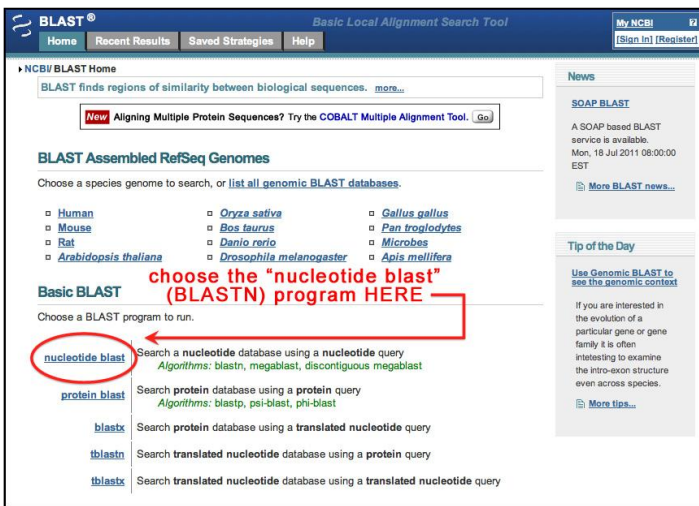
BLAST®

Basic Local Alignment Search Tool

Home | Recent Results | Saved Strategies | Help

My NCBI ?
[Sign In] [Register]

NCBI/ BLAST Home

BLAST finds regions of similarity between biological sequences. more...

New Aligning Multiple Protein Sequences? Try the COBALT Multiple Alignment Tool. Go

BLAST Assembled RefSeq Genomes

Choose a species genome to search, or list all genomic BLAST databases.

| | | |
|---|---|---|
| Human | Oryza sativa | Gallus gallus |
| Mouse | Bos taurus | Pan troglodytes |
| Rat | Danio rerio | Microbes |
| Arabidopsis thaliana | Drosophila melanogaster | Apis mellifera |

choose the "nucleotide blast" (BLASTN) program HERE

Basic BLAST

Choose a BLAST program to run.

nucleotide blast Search a nucleotide database using a nucleotide query
Algorithms: blastn, megablast, discontiguous megablast

protein blast Search protein database using a protein query
Algorithms: blastp, psi-blast, phi-blast

blastx Search protein database using a translated nucleotide query

tblastn Search translated nucleotide database using a protein query

tblastx Search translated nucleotide database using a translated nucleotide query

News

SOAP BLAST

A SOAP based BLAST service is available.
Mon, 18 Jul 2011 08:00:00 EST

More BLAST news...

Tip of the Day

Use Genomic BLAST to see the genomic context

If you are interested in the evolution of a particular gene or gene family it is often intetesting to examine the intro-exon structure even across species.

More tips...